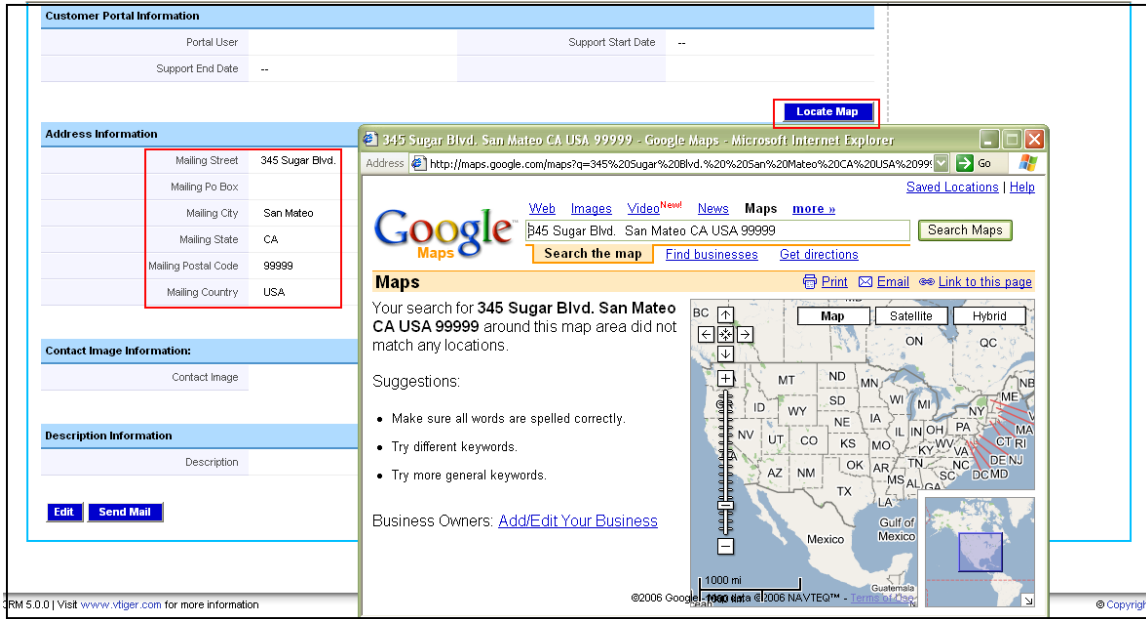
Customer Portal Information

| Portal User | | Support Start Date | -- |
|---|---|---|---|
| Support End Date | -- | | |

Locate Map

Address Information

| Mailing Street | 345 Sugar Blvd. |
|---|---|
| Mailing Po Box | |
| Mailing City | San Mateo |
| Mailing State | CA |
| Mailing Postal Code | 99999 |
| Mailing Country | USA |

Contact Image Information:

Contact Image

Description Information

Description

Edit Send Mail

RM 5.0.0 | Visit www.vtiger.com for more information

© Copyrigh

345 Sugar Blvd. San Mateo CA USA 99999 - Google Maps - Microsoft Internet Explorer

Address http://maps.google.com/maps?q=345%20Sugar%20Blvd.%20%20San%20Mateo%20CA%20USA%2099 Go

Saved Locations | Help

Google Maps

Web Images Video New! News Maps more »

345 Sugar Blvd. San Mateo CA USA 99999 Search Maps

Search the map Find businesses Get directions

Maps Print Email Link to this page

Your search for 345 Sugar Blvd. San Mateo CA USA 99999 around this map area did not match any locations.

Suggestions:

• Make sure all words are spelled correctly.
• Try different keywords.
• Try more general keywords.

Business Owners: Add/Edit Your Business

Map Satellite Hybrid

BC ON QC MT ND MN ME NE ID WY SD WI MI NY IA VT NV UT CO KS MO IL IN OH PA MA CT RI AZ NM OK AR TN KY VA NC NJ DE MD DC TX MS LA AL SC Gulf of Mexico Mexico Guatemala

1000 mi 1000 km

©2006 Google - Map data ©2006 NAVTEQ™ - Terms of Use